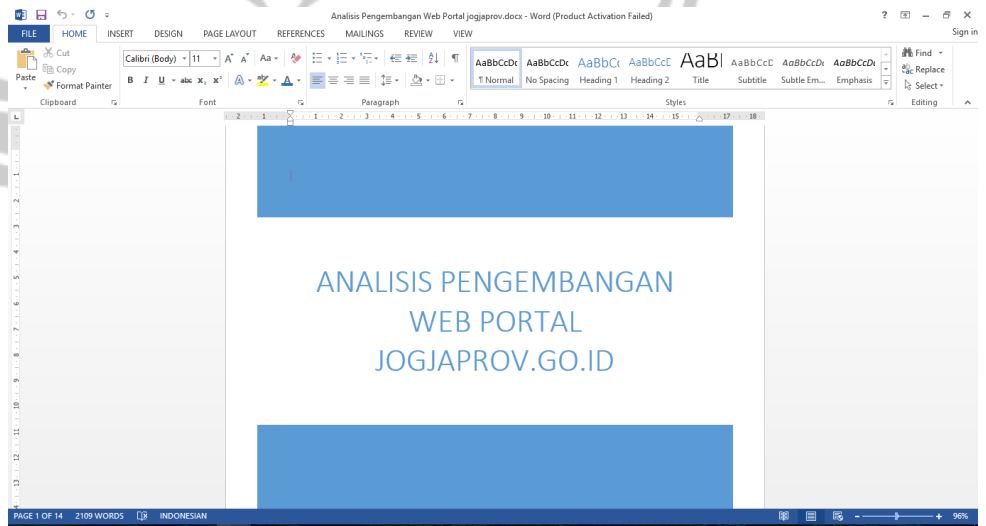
Analisis Pengembangan Web Portal jogjaprov.docx - Word (Product Activation Failed)

? – ×

FILE HOME INSERT DESIGN PAGE LAYOUT REFERENCES MAILINGS REVIEW VIEW Sign in

Cut
Copy
Paste
Format Painter
Clipboard

Calibri (Body) 11
Font

Paragraph

AaBbCcDc ¶ Normal
AaBbCcDc No Spacing
AaBbCc Heading 1
AaBbCcD Heading 2
AaBl Title
AaBbCcD Subtitle
AaBbCcDc Subtle Em...
AaBbCcDc Emphasis
Styles

Find
Replace
Select
Editing

ANALISIS PENGEMBANGAN WEB PORTAL JOGJAPROV.GO.ID

PAGE 1 OF 14 2109 WORDS INDONESIAN 96%